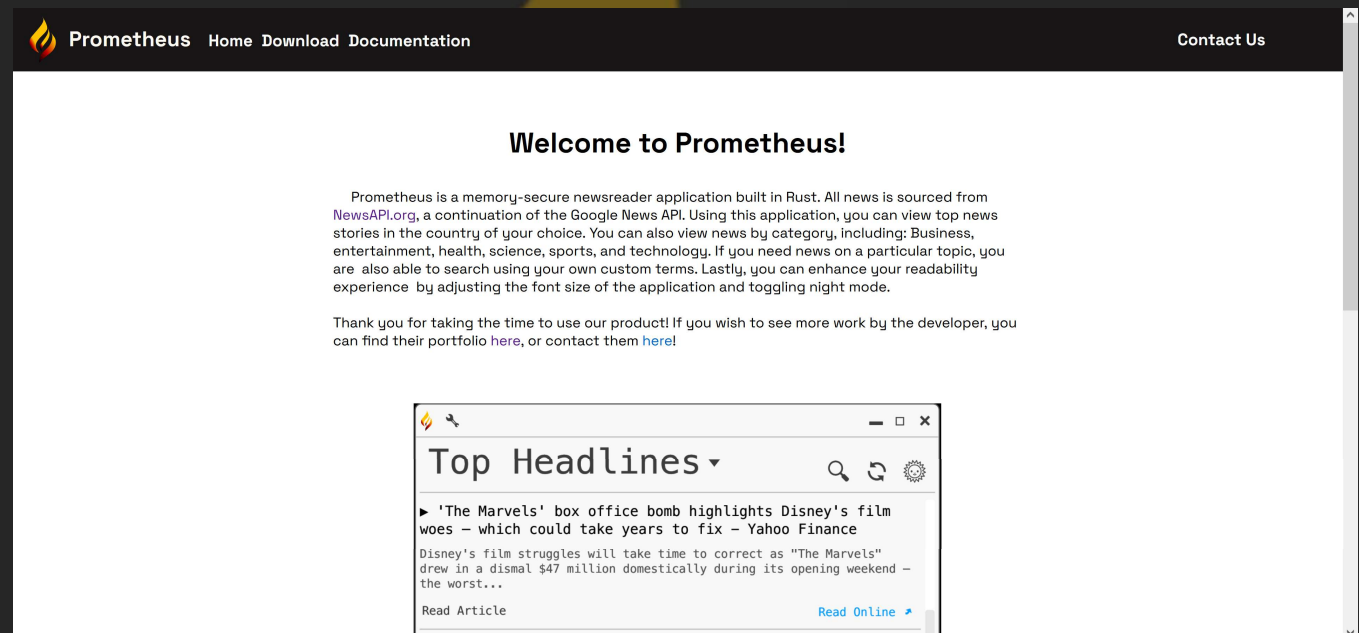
Prometheus Home Download Documentation Contact Us

Welcome to Prometheus!

Prometheus is a memory-secure newsreader application built in Rust. All news is sourced from NewsAPI.org, a continuation of the Google News API. Using this application, you can view top news stories in the country of your choice. You can also view news by category, including: Business, entertainment, health, science, sports, and technology. If you need news on a particular topic, you are also able to search using your own custom terms. Lastly, you can enhance your readability experience by adjusting the font size of the application and toggling night mode.

Thank you for taking the time to use our product! If you wish to see more work by the developer, you can find their portfolio here, or contact them here!

Top Headlines

▶ 'The Marvels' box office bomb highlights Disney's film woes — which could take years to fix - Yahoo Finance

Disney's film struggles will take time to correct as "The Marvels" drew in a dismal $47 million domestically during its opening weekend — the worst...

Read Article

Read Online